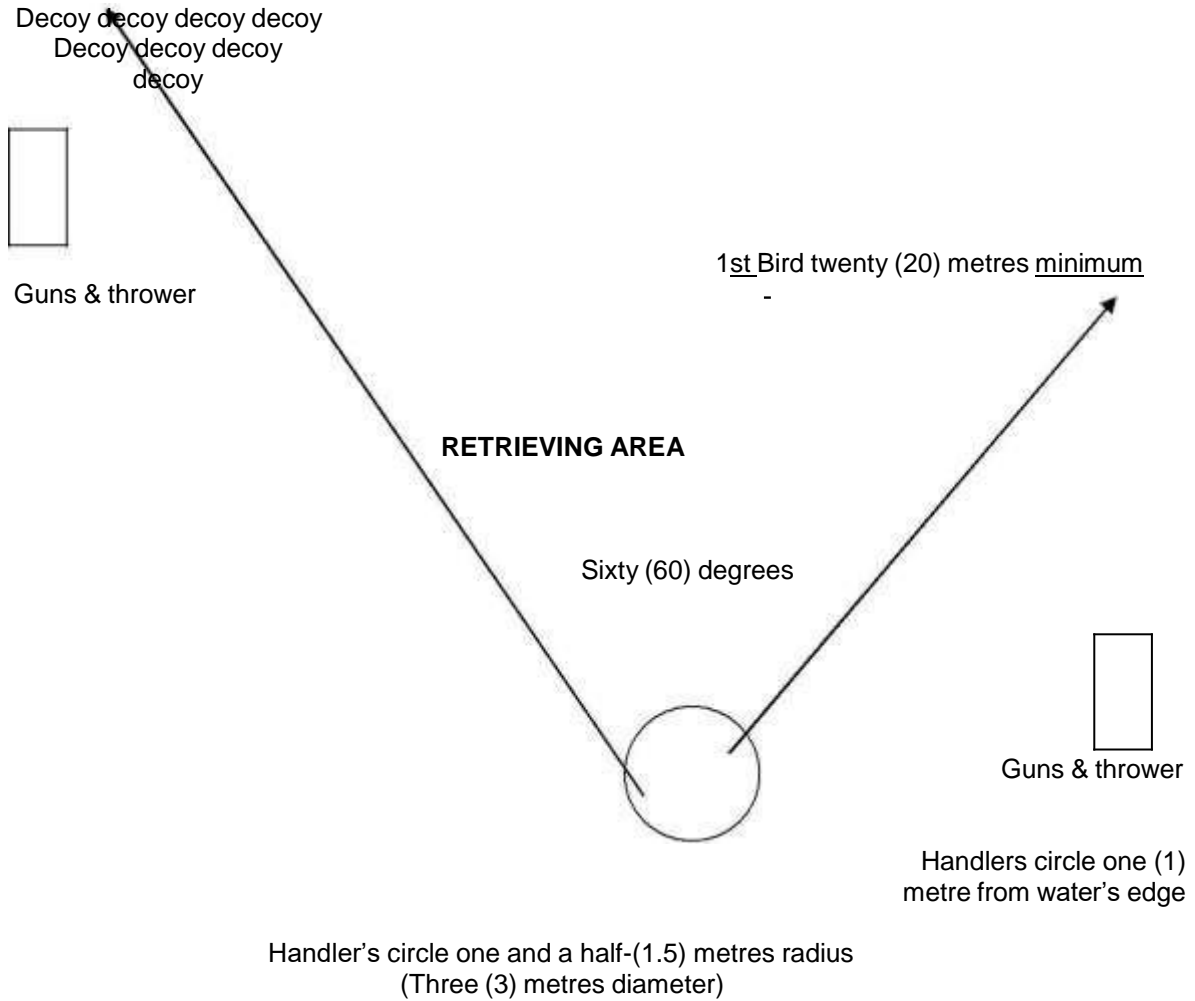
Decoy decoy decoy decoy
Decoy decoy decoy
decoy

Guns & thrower

1st Bird twenty (20) metres minimum

-

RETRIEVING AREA

Sixty (60) degrees

Guns & thrower

Handlers circle one (1) metre from water's edge

Handler's circle one and a half-(1.5) metres radius
(Three (3) metres diameter)